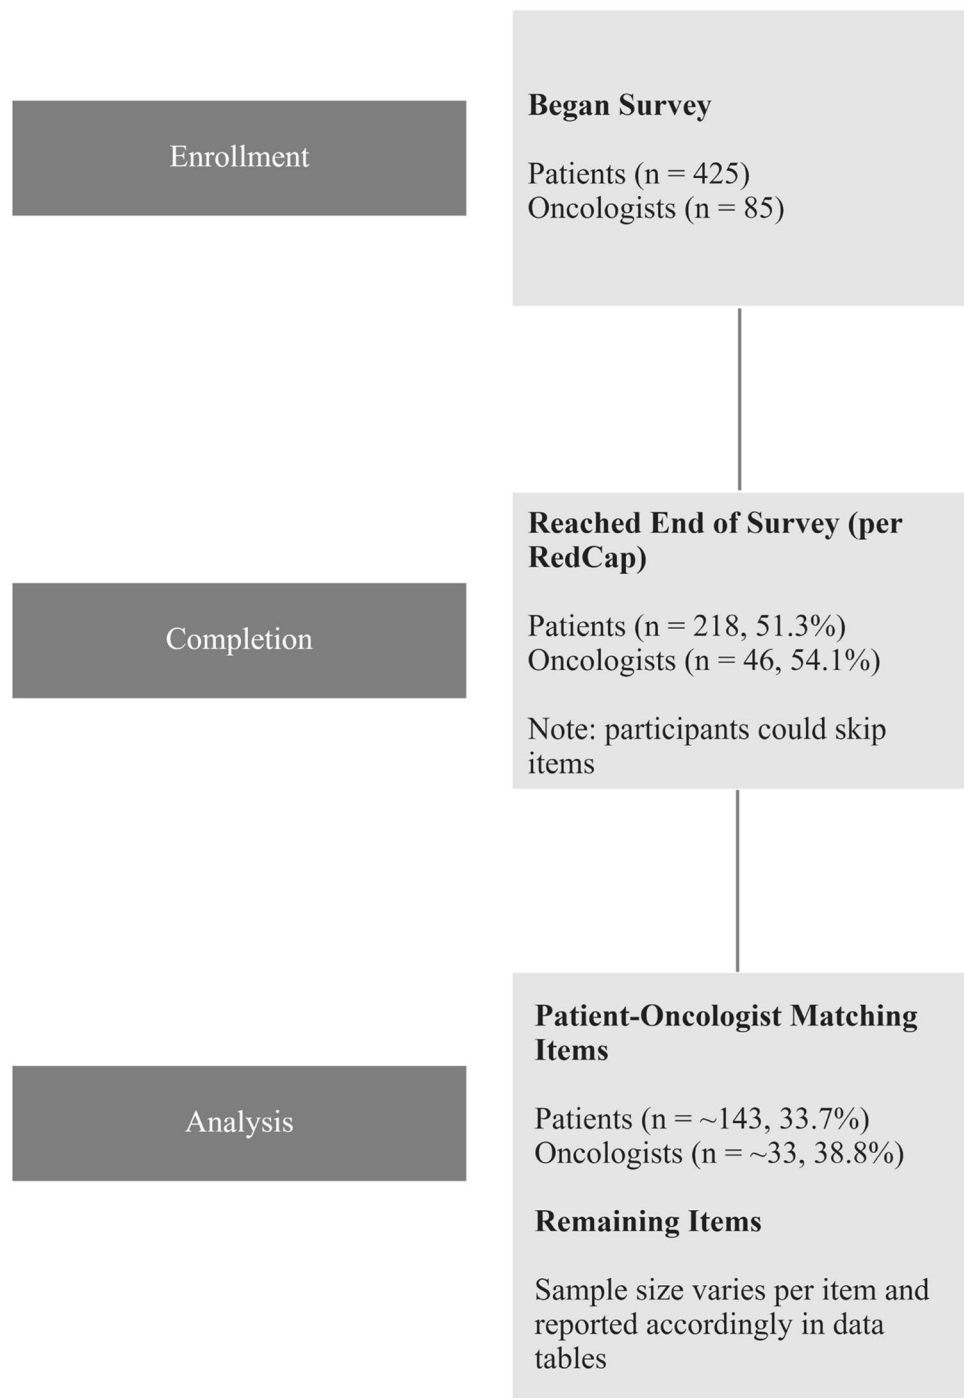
Enrollment

Began Survey

Patients (n = 425)
Oncologists (n = 85)

Completion

Reached End of Survey (per RedCap)

Patients (n = 218, 51.3%)
Oncologists (n = 46, 54.1%)

Note: participants could skip items

Analysis

Patient-Oncologist Matching Items

Patients (n = ~143, 33.7%)
Oncologists (n = ~33, 38.8%)

Remaining Items

Sample size varies per item and reported accordingly in data tables